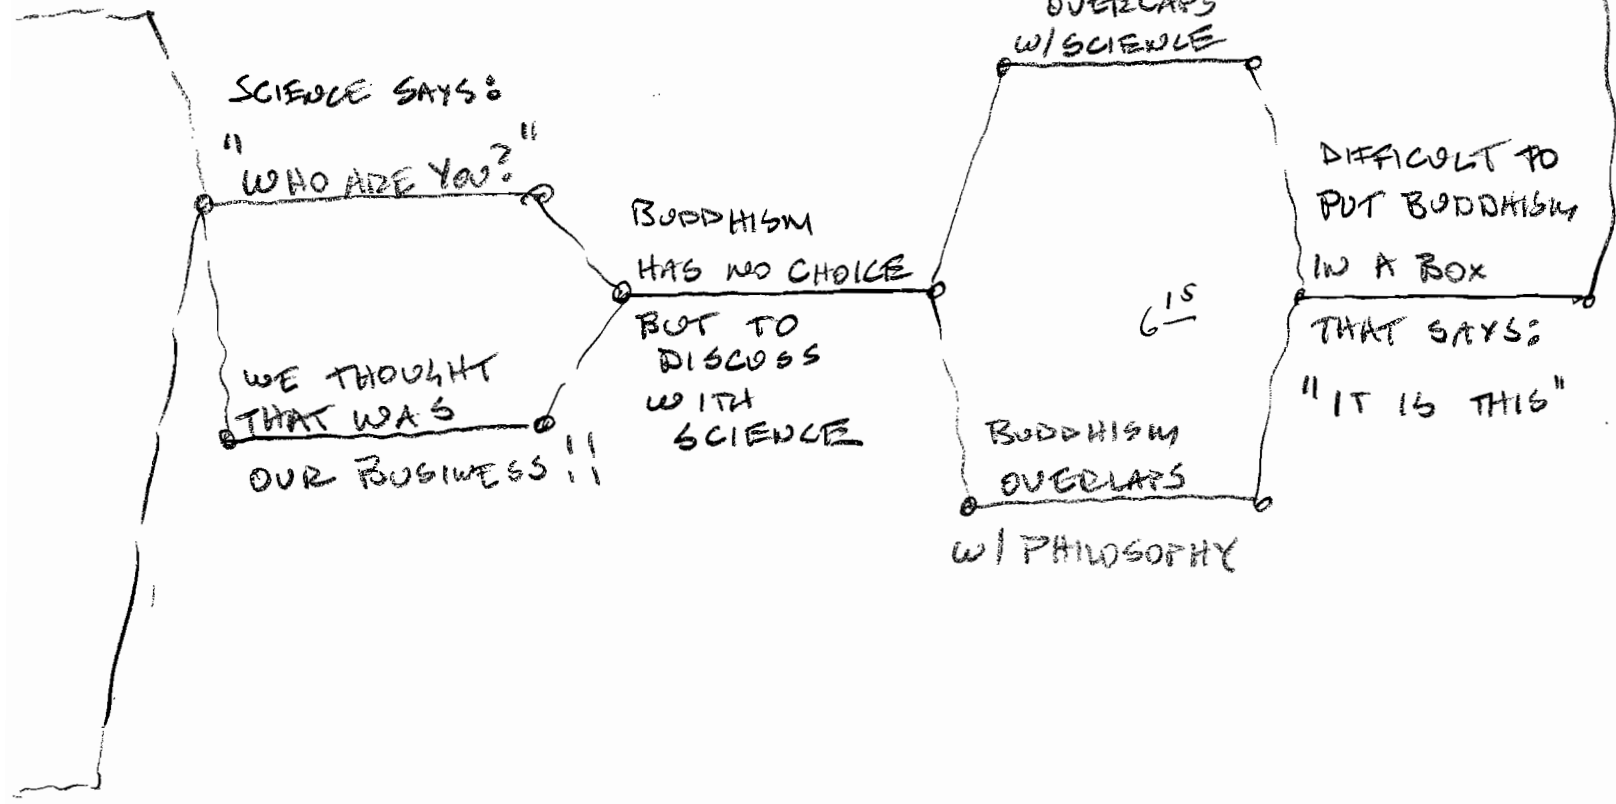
SCIENCE SAYS:
"WHO ARE YOU?"

WE THOUGHT THAT WAS OUR BUSINESS!!

BUDDHISM HAS NO CHOICE
BUT TO DISCUSS WITH SCIENCE

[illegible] OVERLAPS W/SCIENCE

$6^{15}$

BUDDHISM OVERLAPS
W/PHILOSOPHY

DIFFICULT TO PUT BUDDHISM IN A BOX
THAT SAYS:
"IT IS THIS"